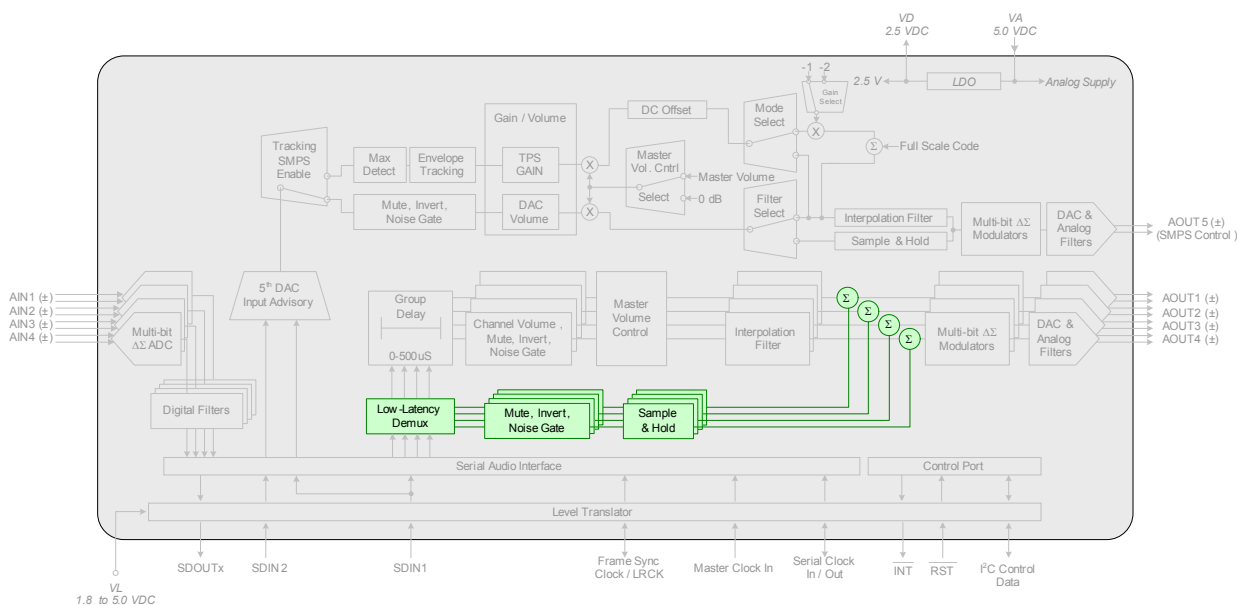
VD
2.5 VDC

VA
5.0 VDC

-1 -2

2.5 V

LDO

Analog Supply

Gain Select

Mode Select

DC Offset

Gain / Volume

Full Scale Code

Tracking SMPS Enable

Max Detect

Envelope Tracking

TPS GAIN

Master Vol. Cntrl

Master Volume

Select

0 dB

Mute, Invert, Noise Gate

DAC Volume

Filter Select

Interpolation Filter

Sample & Hold

Multi-bit $\Delta\Sigma$ Modulators

DAC & Analog Filters

AOUT 5 (±)
(SMPS Control )

AIN1 (±)
AIN2 (±)
AIN3 (±)
AIN4 (±)

Multi-bit $\Delta\Sigma$ ADC

5th DAC Input Advisory

Group Delay

0-500uS

Channel Volume , Mute, Invert, Noise Gate

Master Volume Control

Interpolation Filter

$\Sigma$

$\Sigma$

$\Sigma$

$\Sigma$

Multi-bit $\Delta\Sigma$ Modulators

DAC & Analog Filters

AOUT1 (±)
AOUT2 (±)
AOUT3 (±)
AOUT4 (±)

Digital Filters

Low-Latency Demux

Mute, Invert, Noise Gate

Sample & Hold

Serial Audio Interface

Control Port

Level Translator

VL
1.8 to 5.0 VDC

SDOUTx

SDIN 2

SDIN1

Frame Sync Clock / LRCK

Master Clock In

Serial Clock In / Out

INT

RST

I2C Control Data